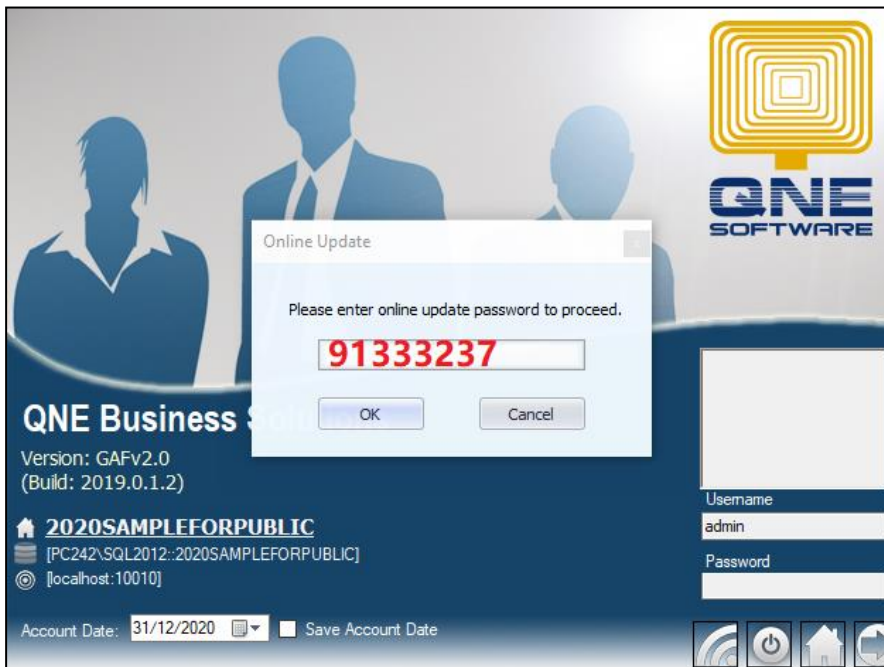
QNE SOFTWARE

Online Update

Please enter online update password to proceed.

91333237

OK

Cancel

QNE Business S

Version: GAFv2.0
(Build: 2019.0.1.2)

2020SAMPLEFORPUBLIC
[PC242\SQL2012::2020SAMPLEFORPUBLIC]
[localhost:10010]

Username
admin
Password

Account Date: 31/12/2020

Save Account Date